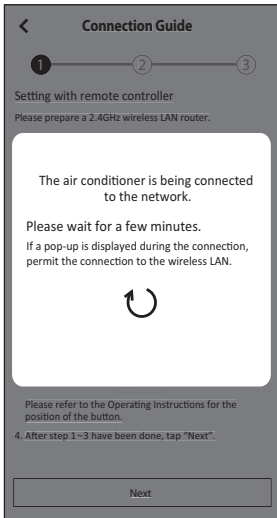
<
Connection Guide

1
2
3

Setting with remote controller

Please prepare a 2.4GHz wireless LAN router.

The air conditioner is being connected to the network.

Please wait for a few minutes.

If a pop-up is displayed during the connection, permit the connection to the wireless LAN.

Please refer to the Operating Instructions for the position of the button.

4. After step 1~3 have been done, tap "Next".

Next